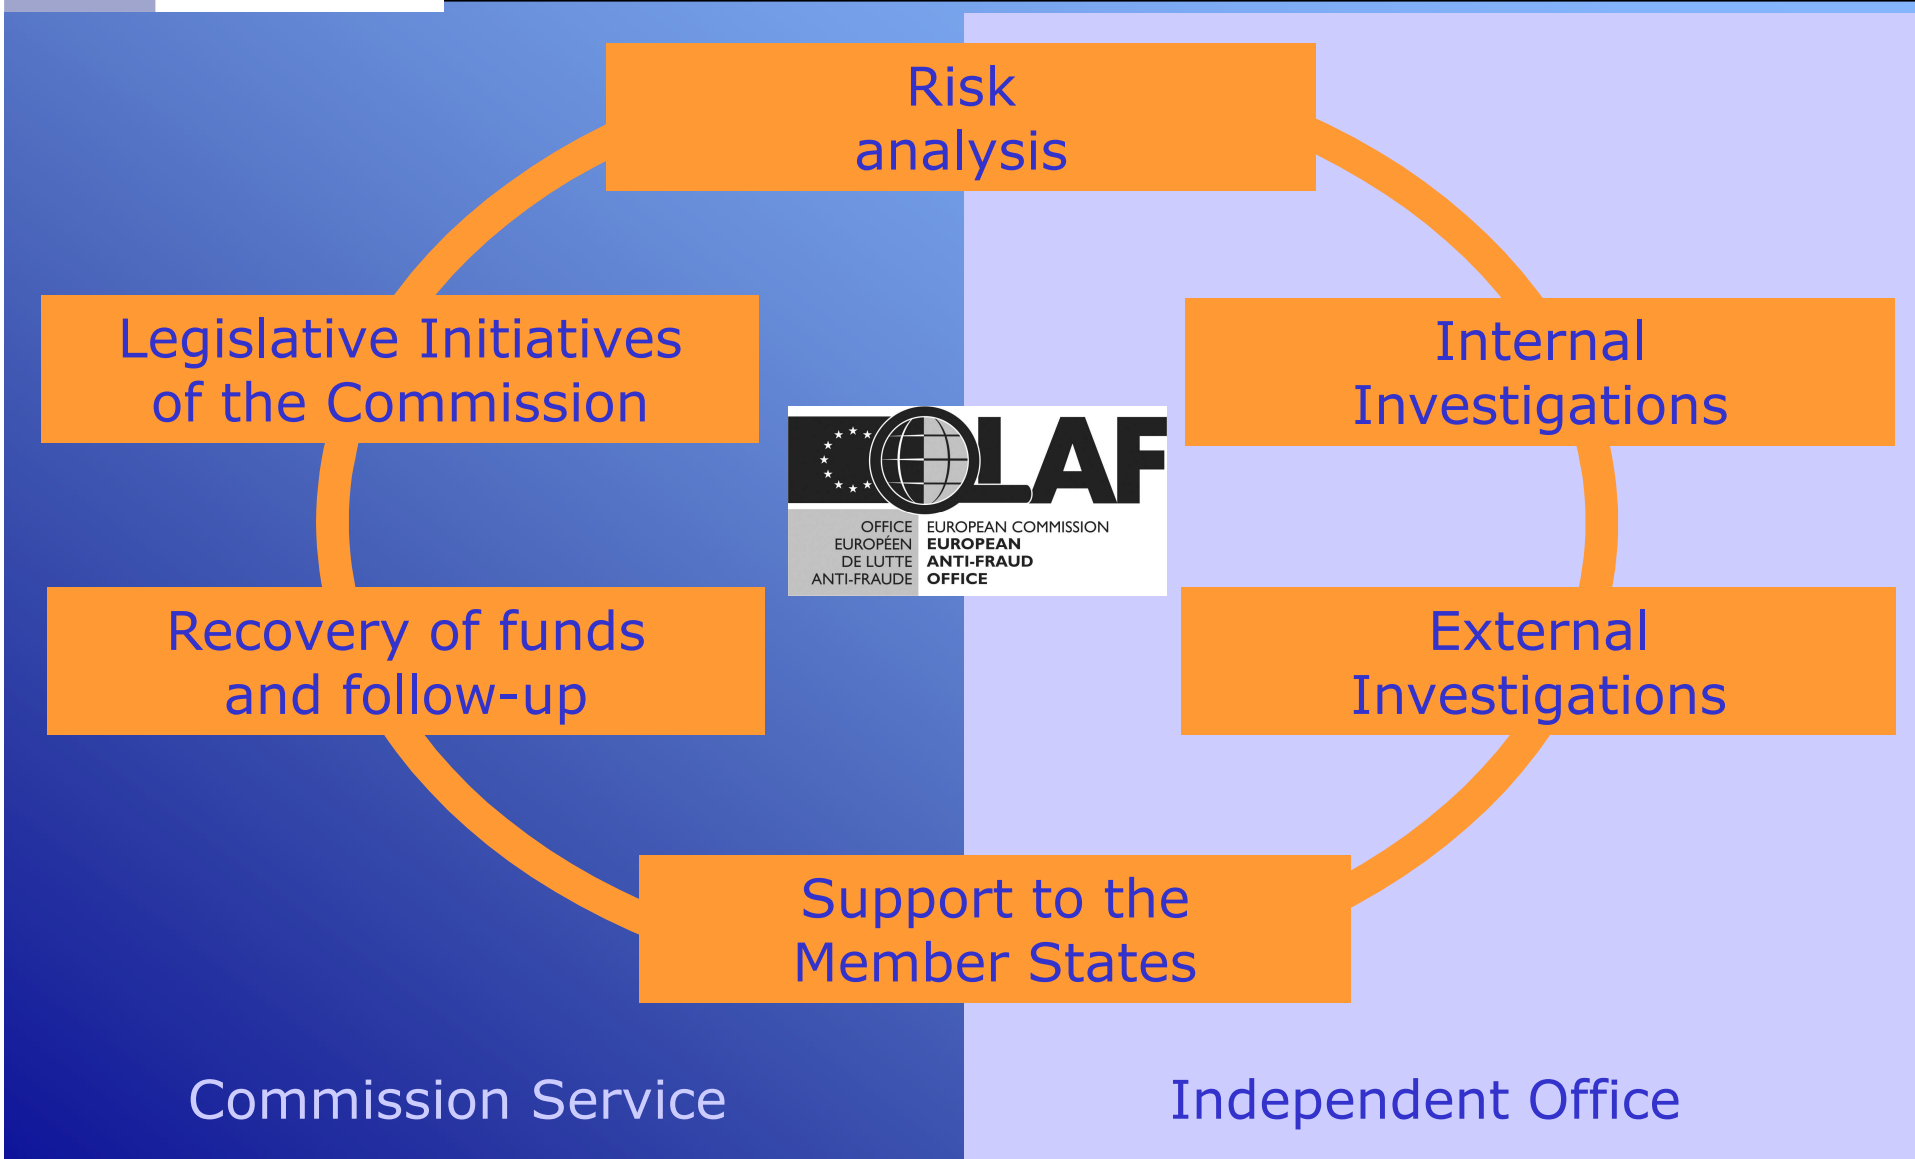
Risk analysis

Legislative Initiatives of the Commission

Internal Investigations

OLAF

OFFICE EUROPÉEN DE LUTTE ANTI-FRAUDE

EUROPEAN COMMISSION
EUROPEAN ANTI-FRAUD OFFICE

Recovery of funds and follow-up

External Investigations

Support to the Member States

Commission Service

Independent Office